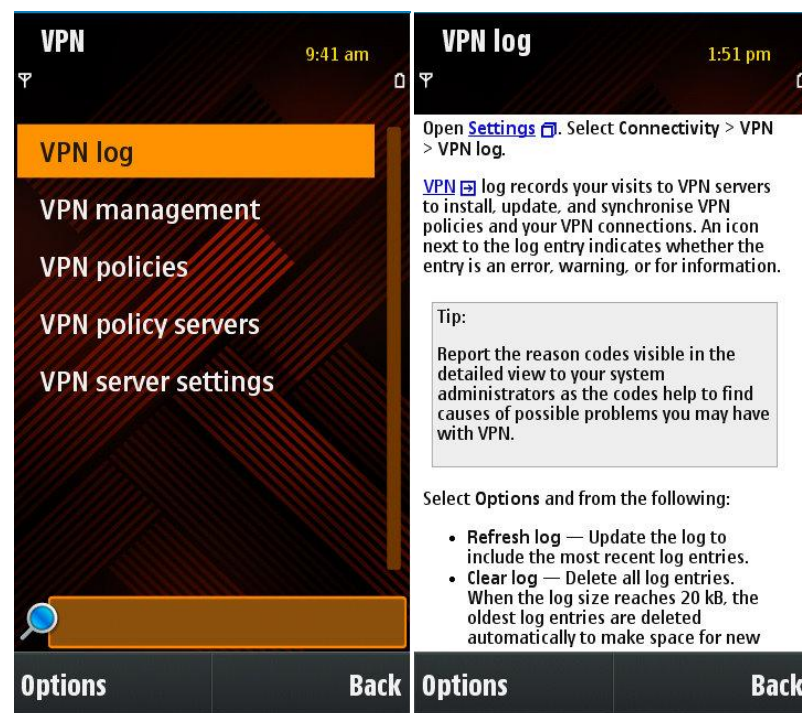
VPN

9:41 am

VPN log

VPN management

VPN policies

VPN policy servers

VPN server settings

Options

Back

VPN log

1:51 pm

Open Settings. Select Connectivity > VPN > VPN log.

VPN log records your visits to VPN servers to install, update, and synchronise VPN policies and your VPN connections. An icon next to the log entry indicates whether the entry is an error, warning, or for information.

Tip:

Report the reason codes visible in the detailed view to your system administrators as the codes help to find causes of possible problems you may have with VPN.

Select Options and from the following:

- Refresh log — Update the log to include the most recent log entries.
- Clear log — Delete all log entries. When the log size reaches 20 kB, the oldest log entries are deleted automatically to make space for new

Options

Back